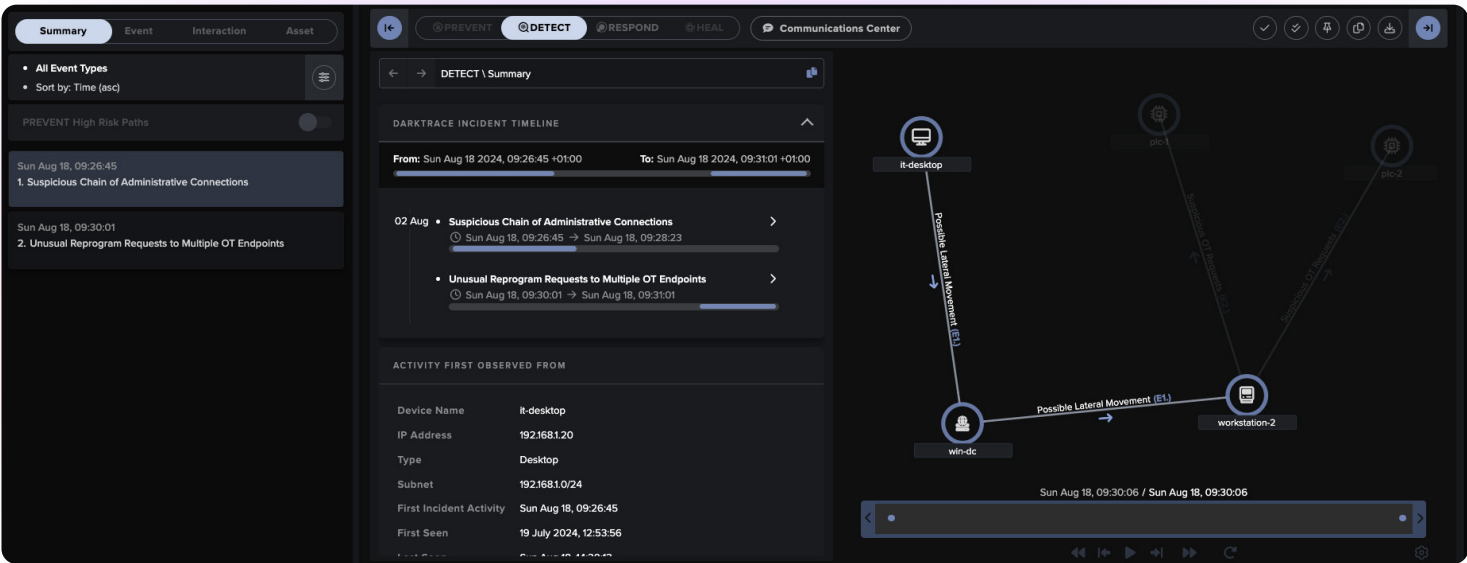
Summary Event Interaction Asset

• All Event Types
• Sort by: Time (asc)

PREVENT High Risk Paths

Sun Aug 18, 09:26:45
1. Suspicious Chain of Administrative Connections

Sun Aug 18, 09:30:01
2. Unusual Reprogram Requests to Multiple OT Endpoints

PREVENT DETECT RESPOND HEAL Communications Center

DETECT \ Summary

DARKTRACE INCIDENT TIMELINE

From: Sun Aug 18 2024, 09:26:45 +01:00 To: Sun Aug 18 2024, 09:31:01 +01:00

02 Aug • Suspicious Chain of Administrative Connections
Sun Aug 18, 09:26:45 → Sun Aug 18, 09:28:23

• Unusual Reprogram Requests to Multiple OT Endpoints
Sun Aug 18, 09:30:01 → Sun Aug 18, 09:31:01

ACTIVITY FIRST OBSERVED FROM

| Device Name | it-desktop |
|---|---|
| IP Address | 192.168.1.20 |
| Type | Desktop |
| Subnet | 192.168.1.0/24 |
| First Incident Activity | Sun Aug 18, 09:26:45 |
| First Seen | 19 July 2024, 12:53:56 |
| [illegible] | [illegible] |

it-desktop
plc-1
plc-2
Possible Lateral Movement (E1.)
Suspicious OT Requests (E2.)
Suspicious OT Requests (E2.)
Possible Lateral Movement (E1.)
win-dc
workstation-2

Sun Aug 18, 09:30:06 / Sun Aug 18, 09:30:06